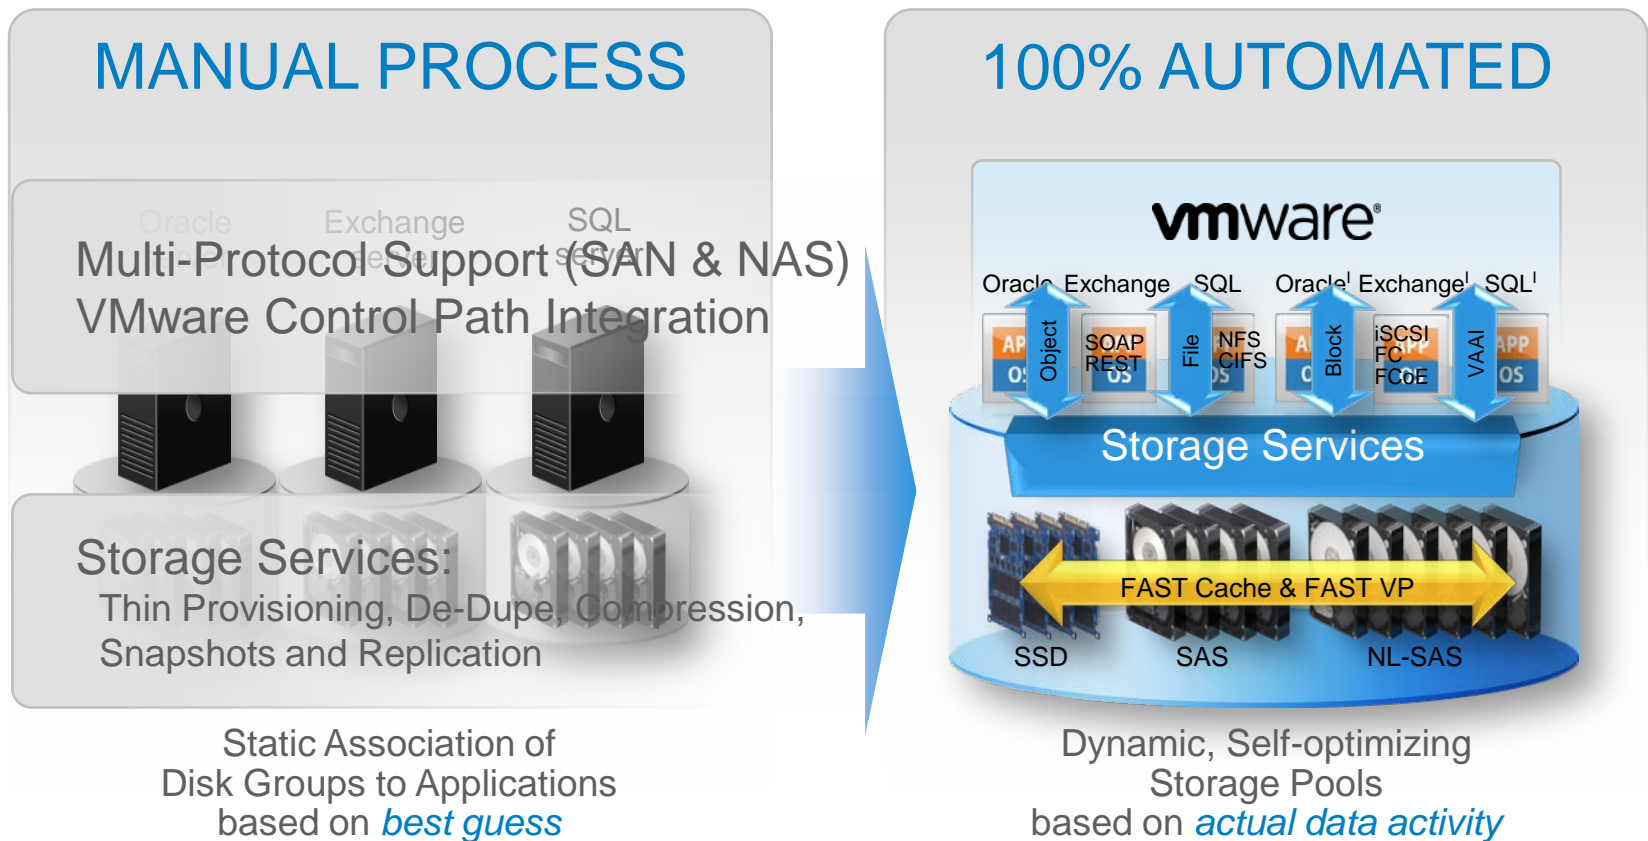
MANUAL PROCESS

Oracle Exchange SQL Server

Multi-Protocol Support (SAN & NAS)
VMware Control Path Integration

Storage Services:
Thin Provisioning, De-Dupe, Compression, Snapshots and Replication

Static Association of Disk Groups to Applications based on *best guess*

100% AUTOMATED

vmware®

Oracle Exchange SQL Oracle Exchange SQL

APP OS Object SOAP REST OS File NFS CIFS OS APP OS Block iSCSI FC FCoE APP OS VAAI APP OS

Storage Services

FAST Cache & FAST VP

SSD SAS NL-SAS

Dynamic, Self-optimizing Storage Pools based on *actual data activity*